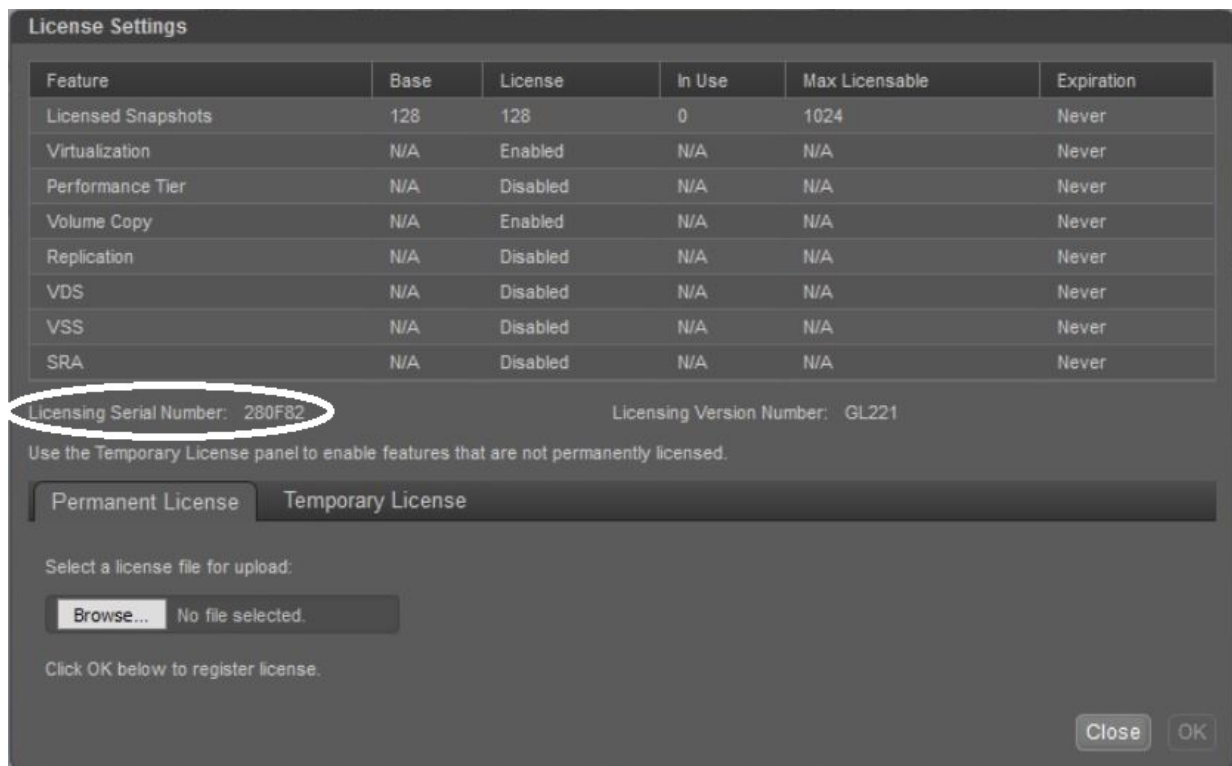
License Settings

| Feature | Base | License | In Use | Max Licensable | Expiration |
|---|---|---|---|---|---|
| Licensed Snapshots | 128 | 128 | 0 | 1024 | Never |
| Virtualization | N/A | Enabled | N/A | N/A | Never |
| Performance Tier | N/A | Disabled | N/A | N/A | Never |
| Volume Copy | N/A | Enabled | N/A | N/A | Never |
| Replication | N/A | Disabled | N/A | N/A | Never |
| VDS | N/A | Disabled | N/A | N/A | Never |
| VSS | N/A | Disabled | N/A | N/A | Never |
| SRA | N/A | Disabled | N/A | N/A | Never |

Licensing Serial Number: 280F82

Licensing Version Number: GL221

Use the Temporary License panel to enable features that are not permanently licensed.

Permanent License

Temporary License

Select a license file for upload:

Browse... No file selected.

Click OK below to register license.

Close

OK